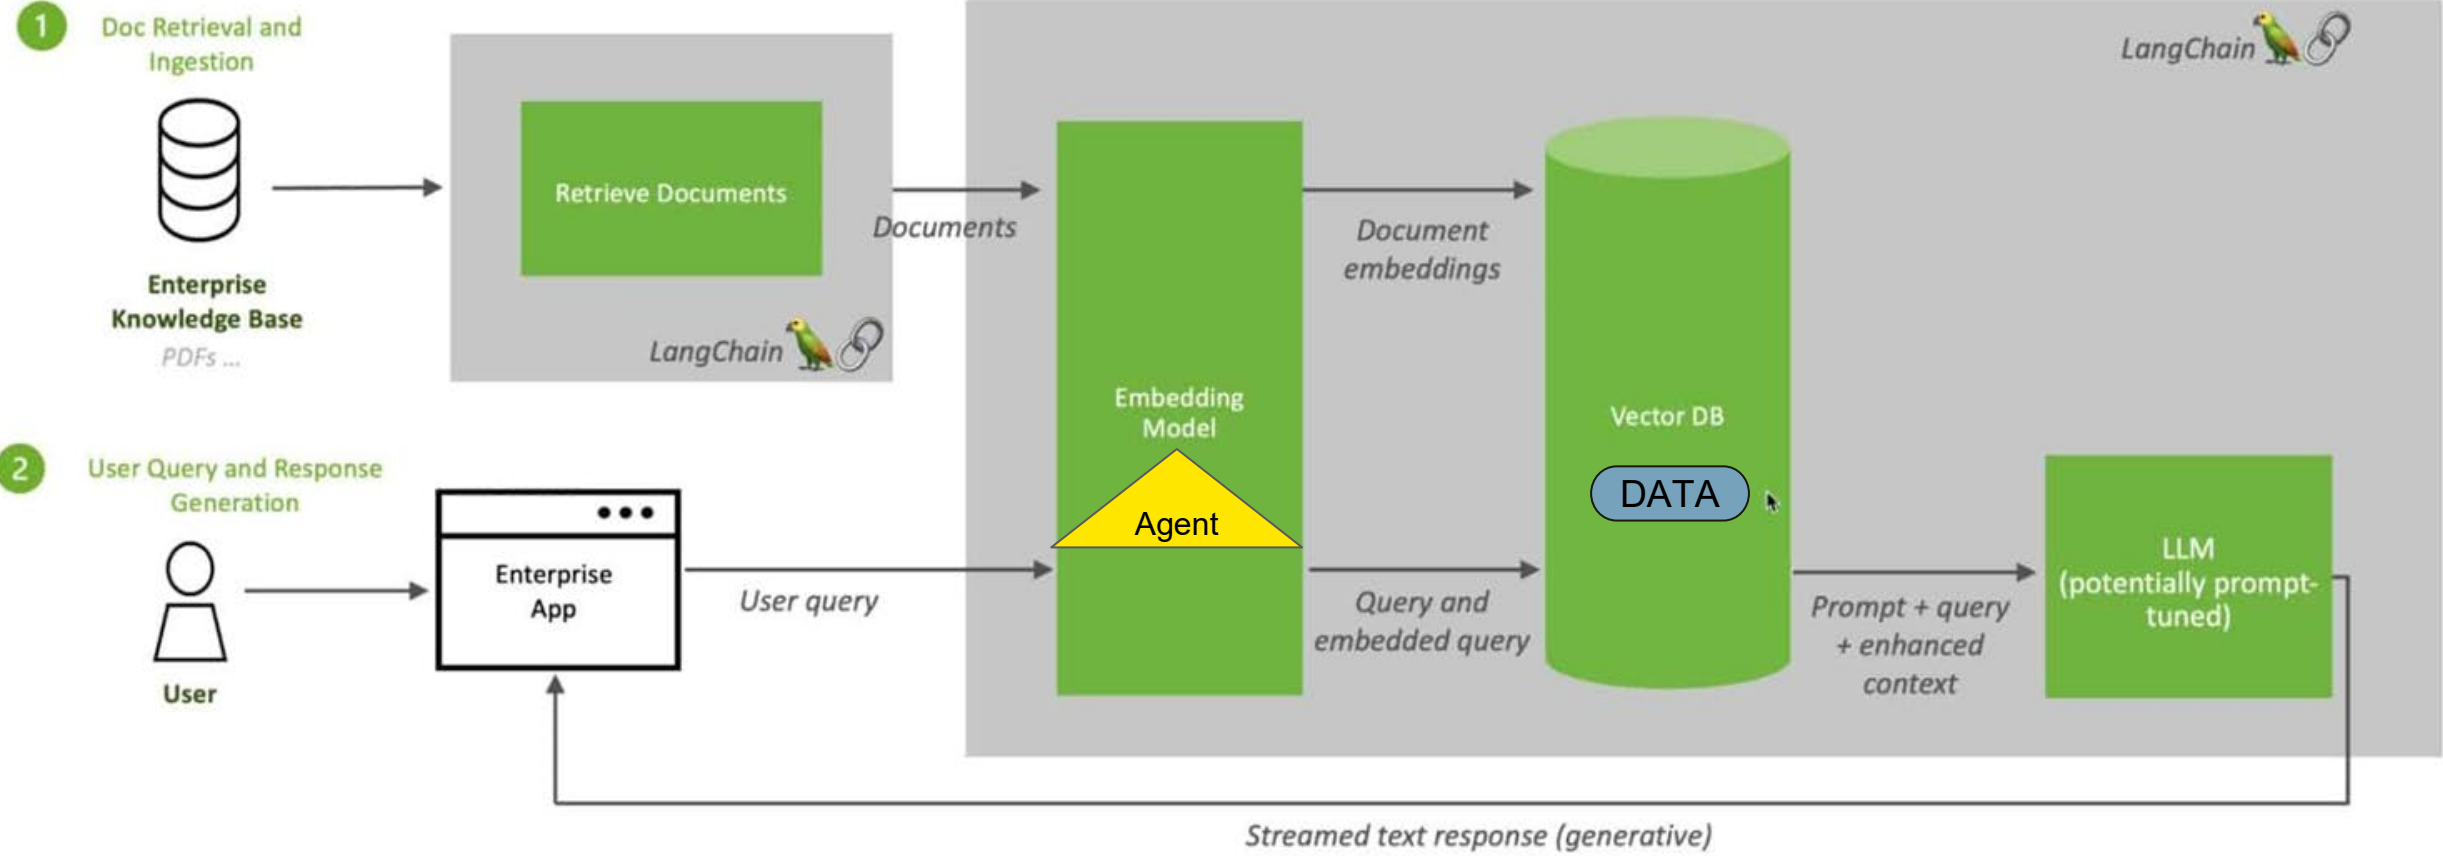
1 Doc Retrieval and Ingestion

Enterprise Knowledge Base

PDFs ...

Retrieve Documents

LangChain

Documents

LangChain

Embedding Model

Agent

Document embeddings

Vector DB

DATA

2 User Query and Response Generation

User

Enterprise App

User query

Query and embedded query

Prompt + query + enhanced context

LLM (potentially prompt-tuned)

Streamed text response (generative)